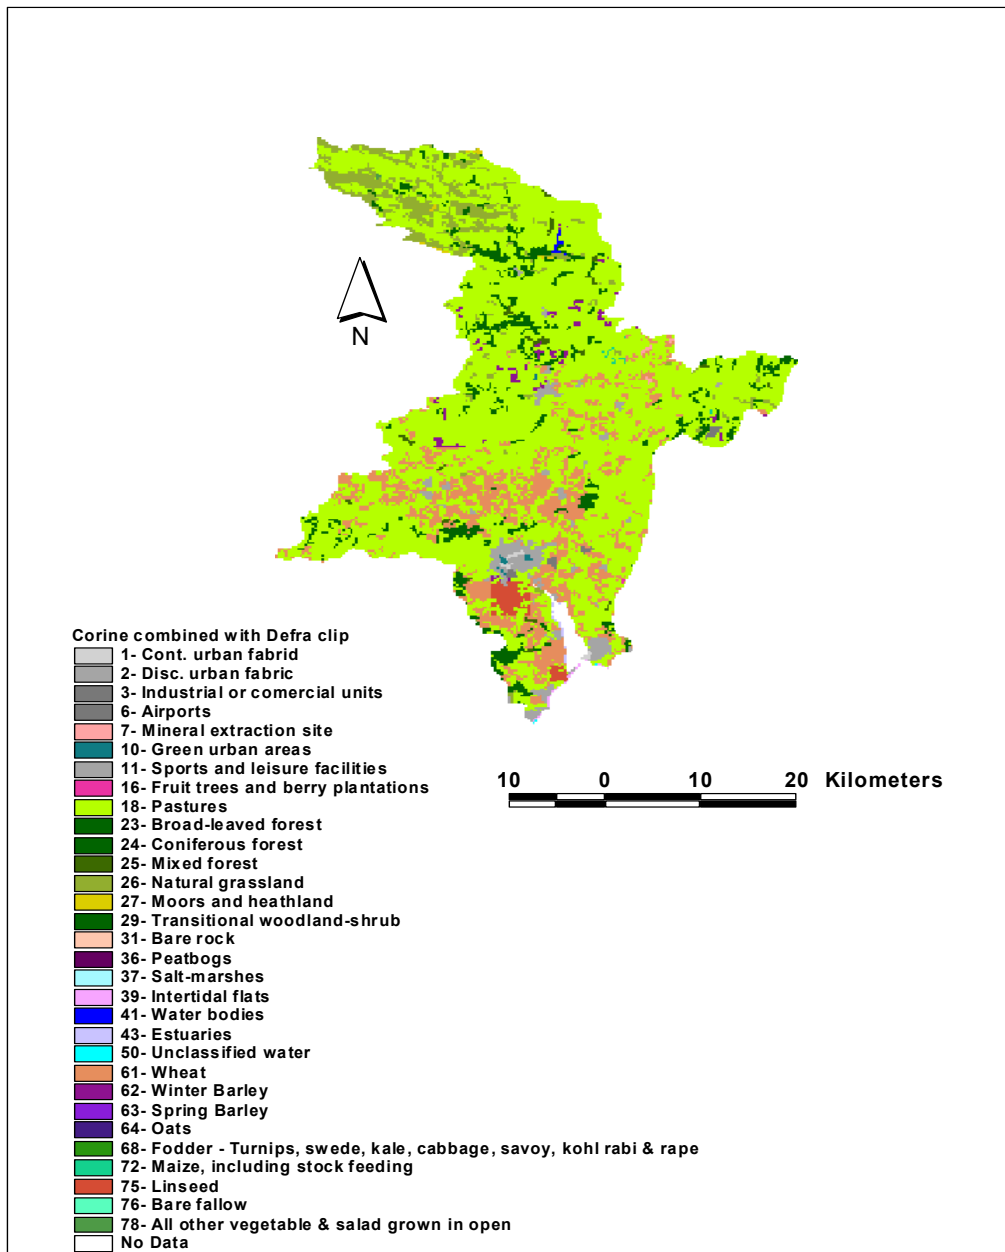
N

Corine combined with Defra clip
1- Cont. urban fabrid
2- Disc. urban fabric
3- Industrial or comercial units
6- Airports
7- Mineral extraction site
10- Green urban areas
11- Sports and leisure facilities
16- Fruit trees and berry plantations
18- Pastures
23- Broad-leaved forest
24- Coniferous forest
25- Mixed forest
26- Natural grassland
27- Moors and heathland
29- Transitional woodland-shrub
31- Bare rock
36- Peatbogs
37- Salt-marshes
39- Intertidal flats
41- Water bodies
43- Estuaries
50- Unclassified water
61- Wheat
62- Winter Barley
63- Spring Barley
64- Oats
68- Fodder - Turnips, swede, kale, cabbage, savoy, kohl rabi & rape
72- Maize, including stock feeding
75- Linseed
76- Bare fallow
78- All other vegetable & salad grown in open
No Data

10 0 10 20 Kilometers